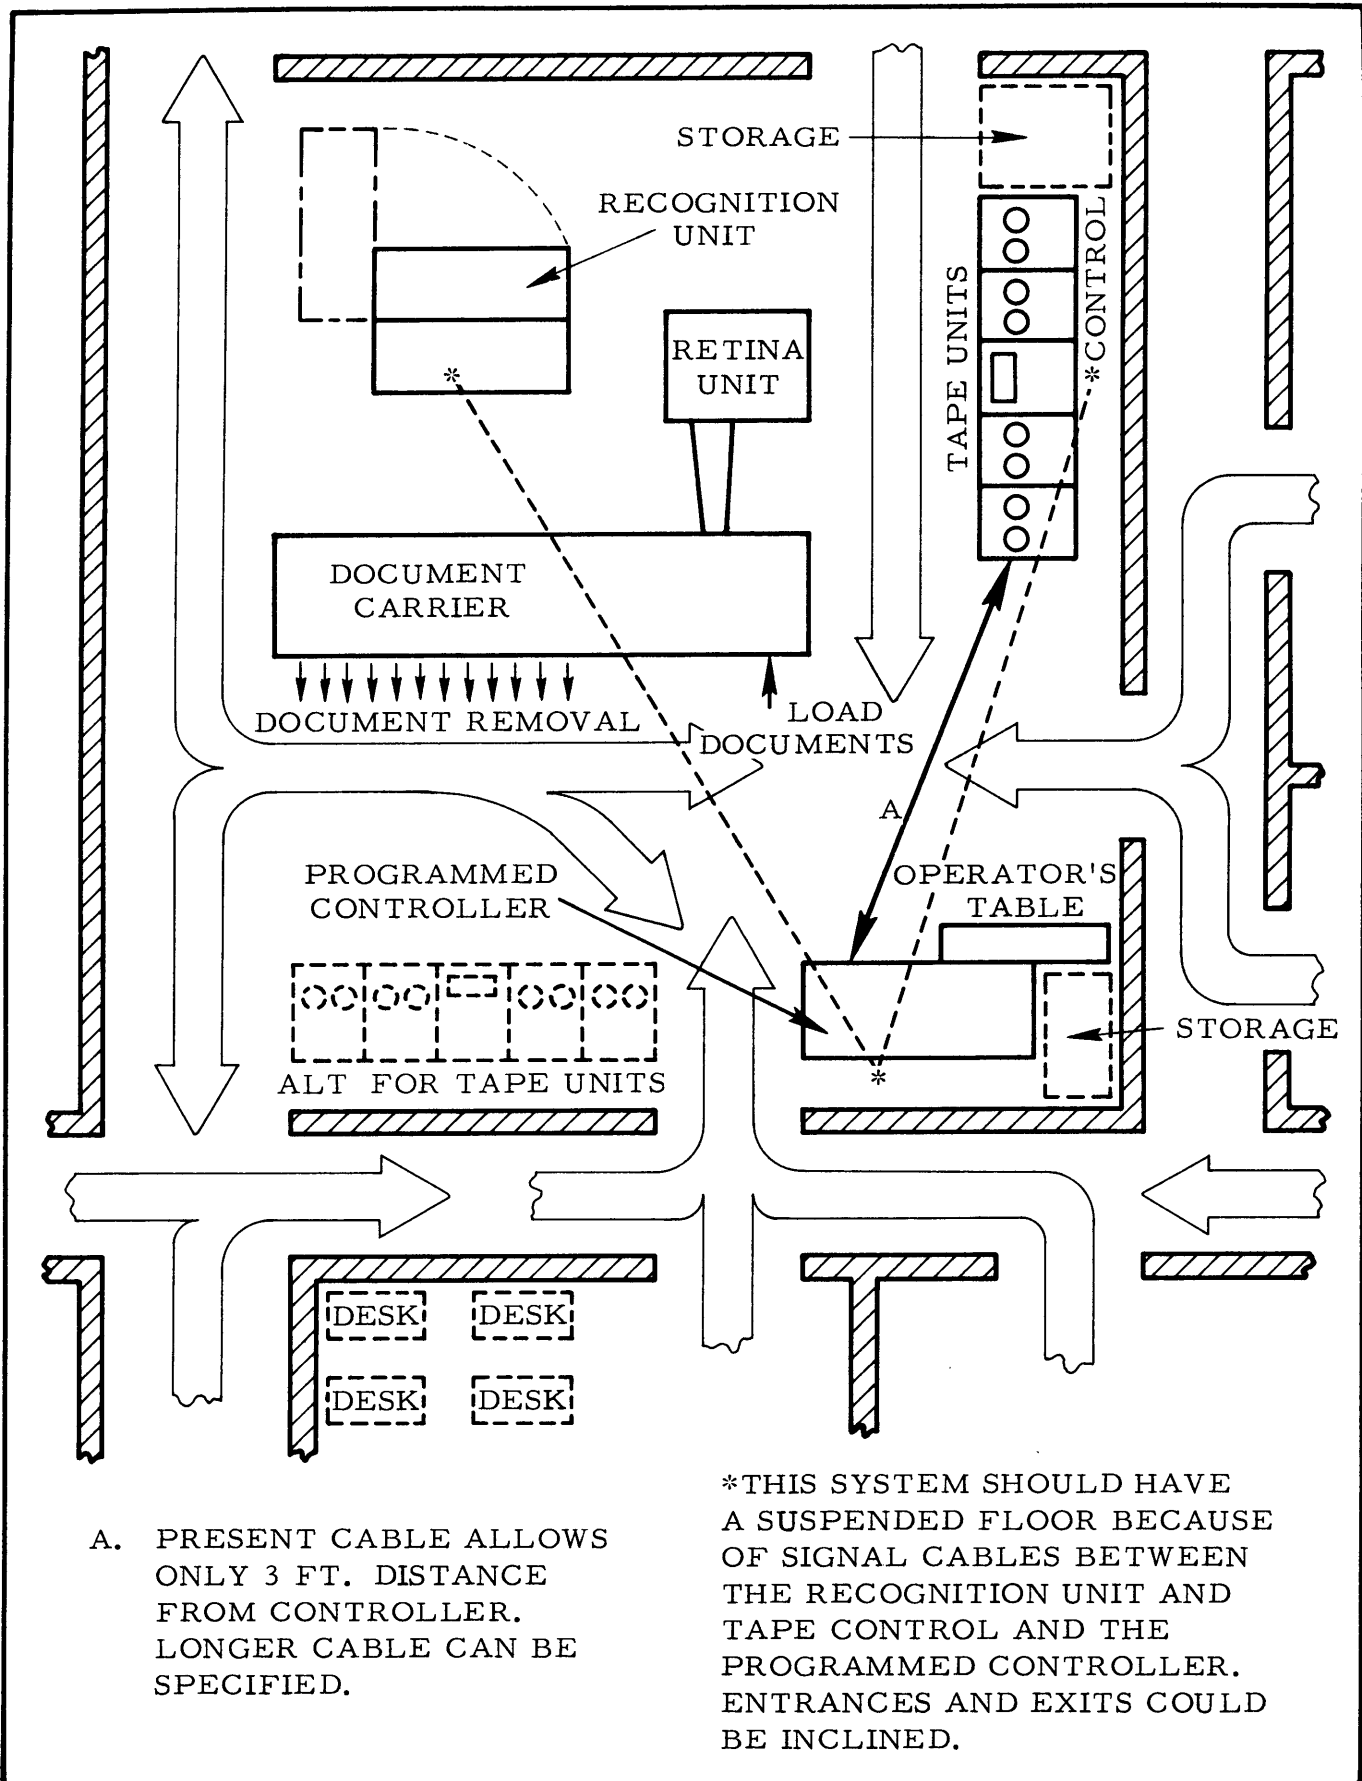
STORAGE

RECOGNITION UNIT

TAPE UNITS

*CONTROL

*

RETINA UNIT

DOCUMENT CARRIER

DOCUMENT REMOVAL

LOAD DOCUMENTS

A

PROGRAMMED CONTROLLER

OPERATOR'S TABLE

STORAGE

*

ALT FOR TAPE UNITS

DESK

DESK

DESK

DESK

A. PRESENT CABLE ALLOWS ONLY 3 FT. DISTANCE FROM CONTROLLER. LONGER CABLE CAN BE SPECIFIED.

*THIS SYSTEM SHOULD HAVE A SUSPENDED FLOOR BECAUSE OF SIGNAL CABLES BETWEEN THE RECOGNITION UNIT AND TAPE CONTROL AND THE PROGRAMMED CONTROLLER. ENTRANCES AND EXITS COULD BE INCLINED.